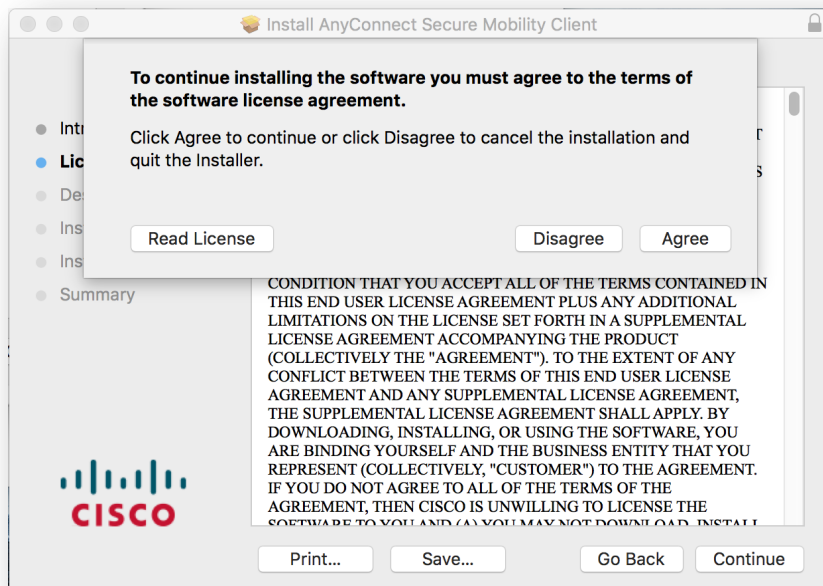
Install AnyConnect Secure Mobility Client

To continue installing the software you must agree to the terms of the software license agreement.

Click Agree to continue or click Disagree to cancel the installation and quit the Installer.

Read License

Disagree

Agree

Intr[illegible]
Lic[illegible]
Des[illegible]
Ins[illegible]
Ins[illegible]
Summary

CONDITION THAT YOU ACCEPT ALL OF THE TERMS CONTAINED IN THIS END USER LICENSE AGREEMENT PLUS ANY ADDITIONAL LIMITATIONS ON THE LICENSE SET FORTH IN A SUPPLEMENTAL LICENSE AGREEMENT ACCOMPANYING THE PRODUCT (COLLECTIVELY THE "AGREEMENT"). TO THE EXTENT OF ANY CONFLICT BETWEEN THE TERMS OF THIS END USER LICENSE AGREEMENT AND ANY SUPPLEMENTAL LICENSE AGREEMENT, THE SUPPLEMENTAL LICENSE AGREEMENT SHALL APPLY. BY DOWNLOADING, INSTALLING, OR USING THE SOFTWARE, YOU ARE BINDING YOURSELF AND THE BUSINESS ENTITY THAT YOU REPRESENT (COLLECTIVELY, "CUSTOMER") TO THE AGREEMENT. IF YOU DO NOT AGREE TO ALL OF THE TERMS OF THE AGREEMENT, THEN CISCO IS UNWILLING TO LICENSE THE SOFTWARE TO YOU AND (A) YOU MAY NOT DOWNLOAD, INSTALL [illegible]

CISCO

Print...

Save...

Go Back

Continue